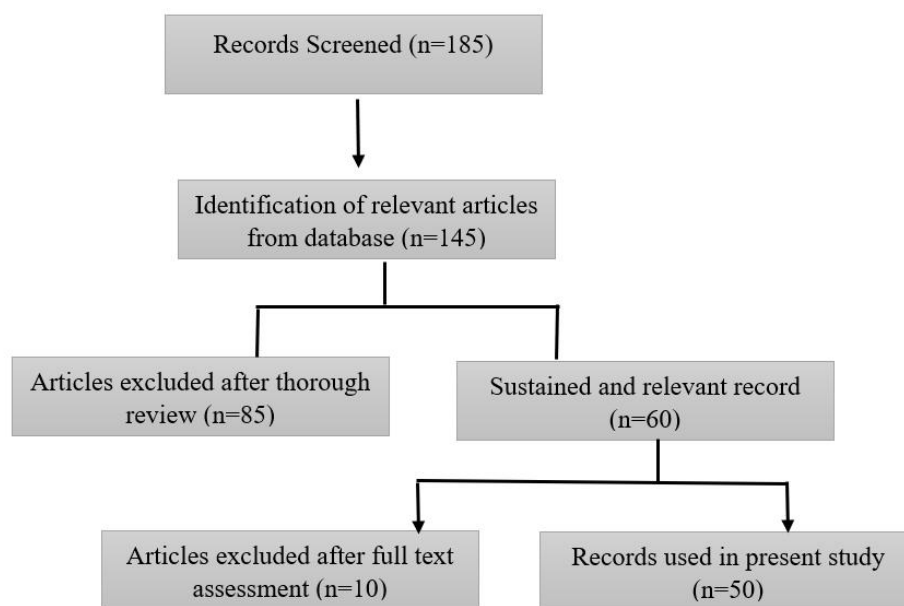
Records Screened (n=185)

Identification of relevant articles from database (n=145)

Articles excluded after thorough review (n=85)

Sustained and relevant record (n=60)

Articles excluded after full text assessment (n=10)

Records used in present study (n=50)